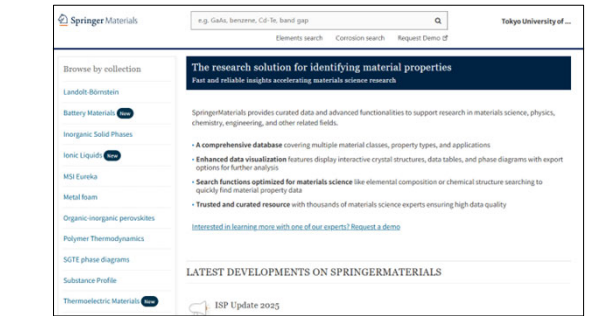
Springer Materials

e.g. GaAs, benzene, Cd-Te, band gap

Tokyo University of ...

Elements search Corrosion search Request Demo

Browse by collection

Landolt-Börnstein

Battery Materials New

Inorganic Solid Phases

Ionic Liquids New

MSI Eureka

Metal foam

Organic-inorganic perovskites

Polymer Thermodynamics

SGTE phase diagrams

Substance Profile

Thermoelectric Materials New

The research solution for identifying material properties

Fast and reliable insights accelerating materials science research

SpringerMaterials provides curated data and advanced functionalities to support research in materials science, physics, chemistry, engineering, and other related fields.

• A comprehensive database covering multiple material classes, property types, and applications

• Enhanced data visualization features display interactive crystal structures, data tables, and phase diagrams with export options for further analysis

• Search functions optimized for materials science like elemental composition or chemical structure searching to quickly find material property data

• Trusted and curated resource with thousands of materials science experts ensuring high data quality

Interested in learning more with one of our experts? Request a demo

LATEST DEVELOPMENTS ON SPRINGERMATERIALS

ISP Update 2025